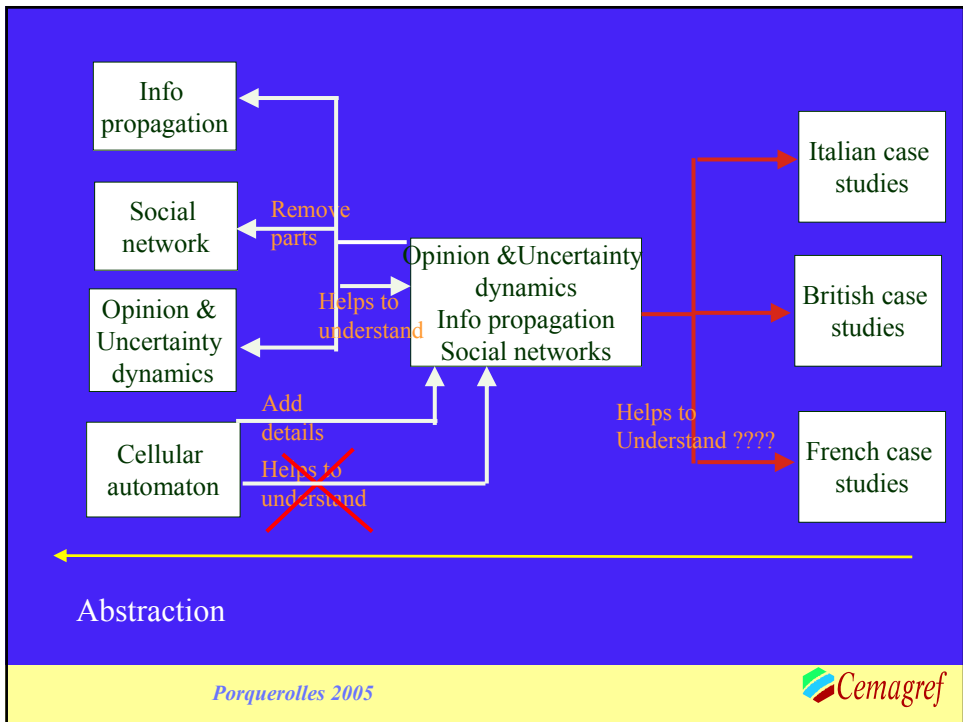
Info propagation

Social network

Opinion & Uncertainty dynamics

Cellular automaton

Remove parts

Helps to understand

Add details

Helps to understand

Opinion &Uncertainty dynamics
Info propagation
Social networks

Helps to Understand ????

Italian case studies

British case studies

French case studies

Abstraction

Porquerolles 2005

Cemagref